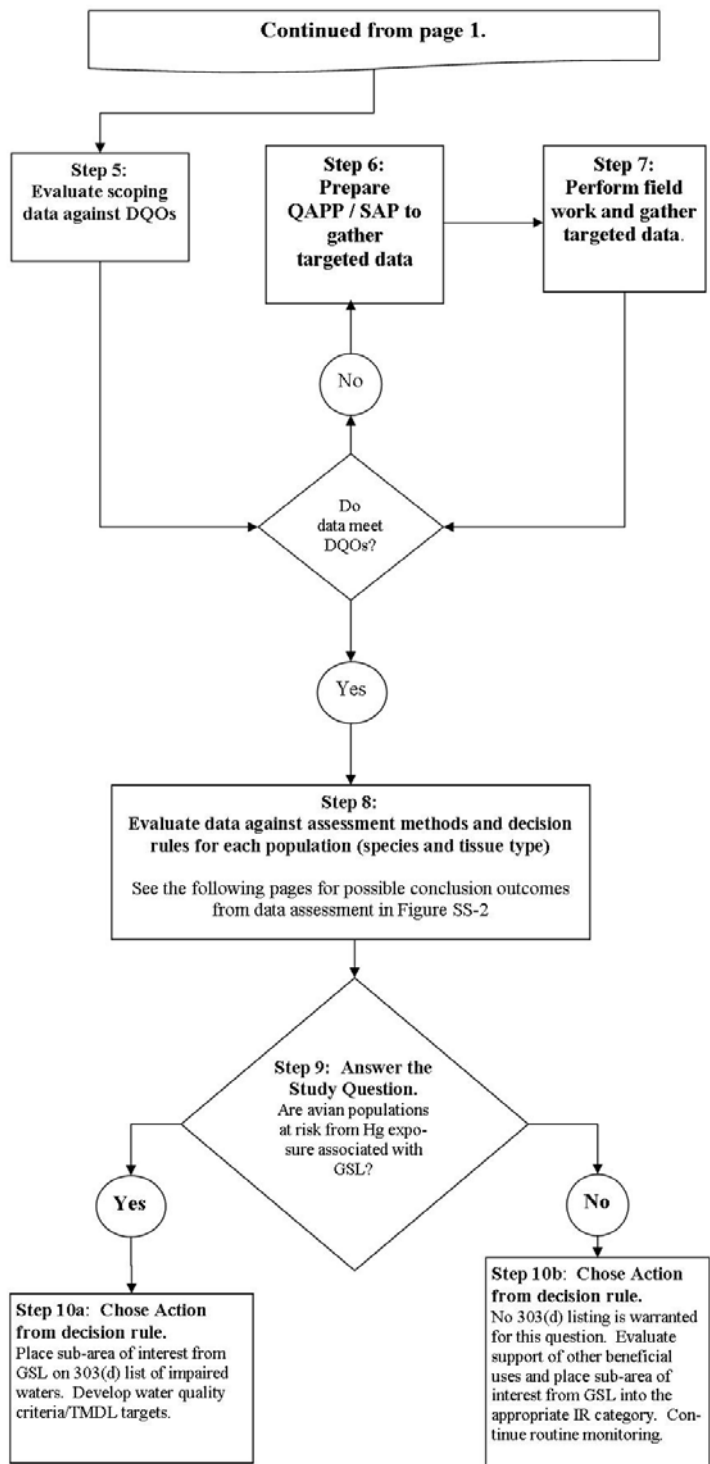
Continued from page 1.

Step 5:
Evaluate scoping data against DQOs

Step 6:
Prepare QAPP / SAP to gather targeted data

Step 7:
Perform field work and gather targeted data.

No

Do data meet DQOs?

Yes

Step 8:
Evaluate data against assessment methods and decision rules for each population (species and tissue type)

See the following pages for possible conclusion outcomes from data assessment in Figure SS-2

Step 9: Answer the Study Question.
Are avian populations at risk from Hg exposure associated with GSL?

Yes

No

Step 10a: Chose Action from decision rule.
Place sub-area of interest from GSL on 303(d) list of impaired waters. Develop water quality criteria/TMDL targets.

Step 10b: Chose Action from decision rule.
No 303(d) listing is warranted for this question. Evaluate support of other beneficial uses and place sub-area of interest from GSL into the appropriate IR category. Continue routine monitoring.